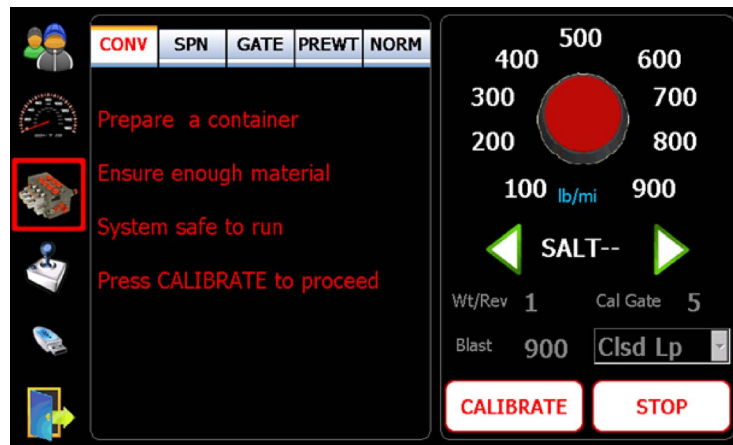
CONV SPN GATE PREWT NORM

Prepare a container

Ensure enough material

System safe to run

Press CALIBRATE to proceed

500
400 600
300 700
200 800
100 lb/mi 900

SALT--

Wt/Rev 1 Cal Gate 5

Blast 900 Clsd Lp

CALIBRATE STOP